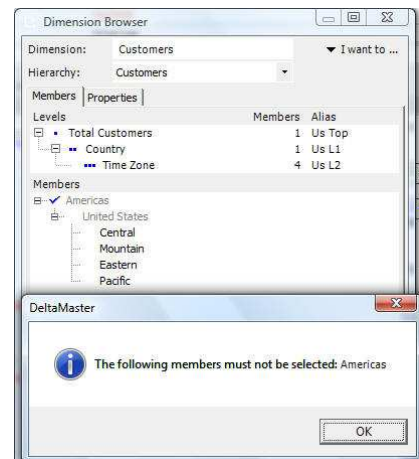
Dimension Browser

Dimension: Customers ▼ I want to ...
Hierarchy: Customers

Members | Properties

| Levels | Members | Alias |
|---|---|---|
| Total Customers | 1 | Us Top |
| Country | 1 | Us L1 |
| Time Zone | 4 | Us L2 |

Members
Americas
United States
Central
Mountain
Eastern
Pacific

DeltaMaster

The following members must not be selected: Americas

OK